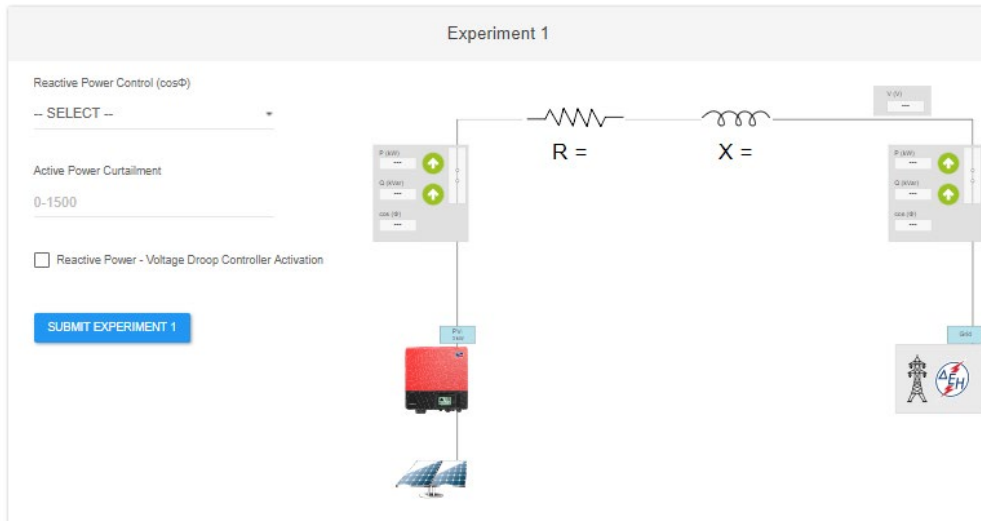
Experiment 1

Reactive Power Control (cosΦ)

-- SELECT --

Active Power Curtailment

0-1500

Reactive Power - Voltage Droop Controller Activation

SUBMIT EXPERIMENT 1

R =

X =

V (V)

---

P (kW)

---

Q (kVar)

---

cos (Φ)

---

P (kW)

---

Q (kVar)

---

cos (Φ)

---

PV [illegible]

Grid

ΔΕΗ